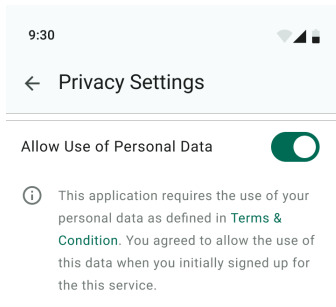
9:30

← Privacy Settings

Allow Use of Personal Data

ⓘ This application requires the use of your personal data as defined in Terms & Condition. You agreed to allow the use of this data when you initially signed up for the this service.